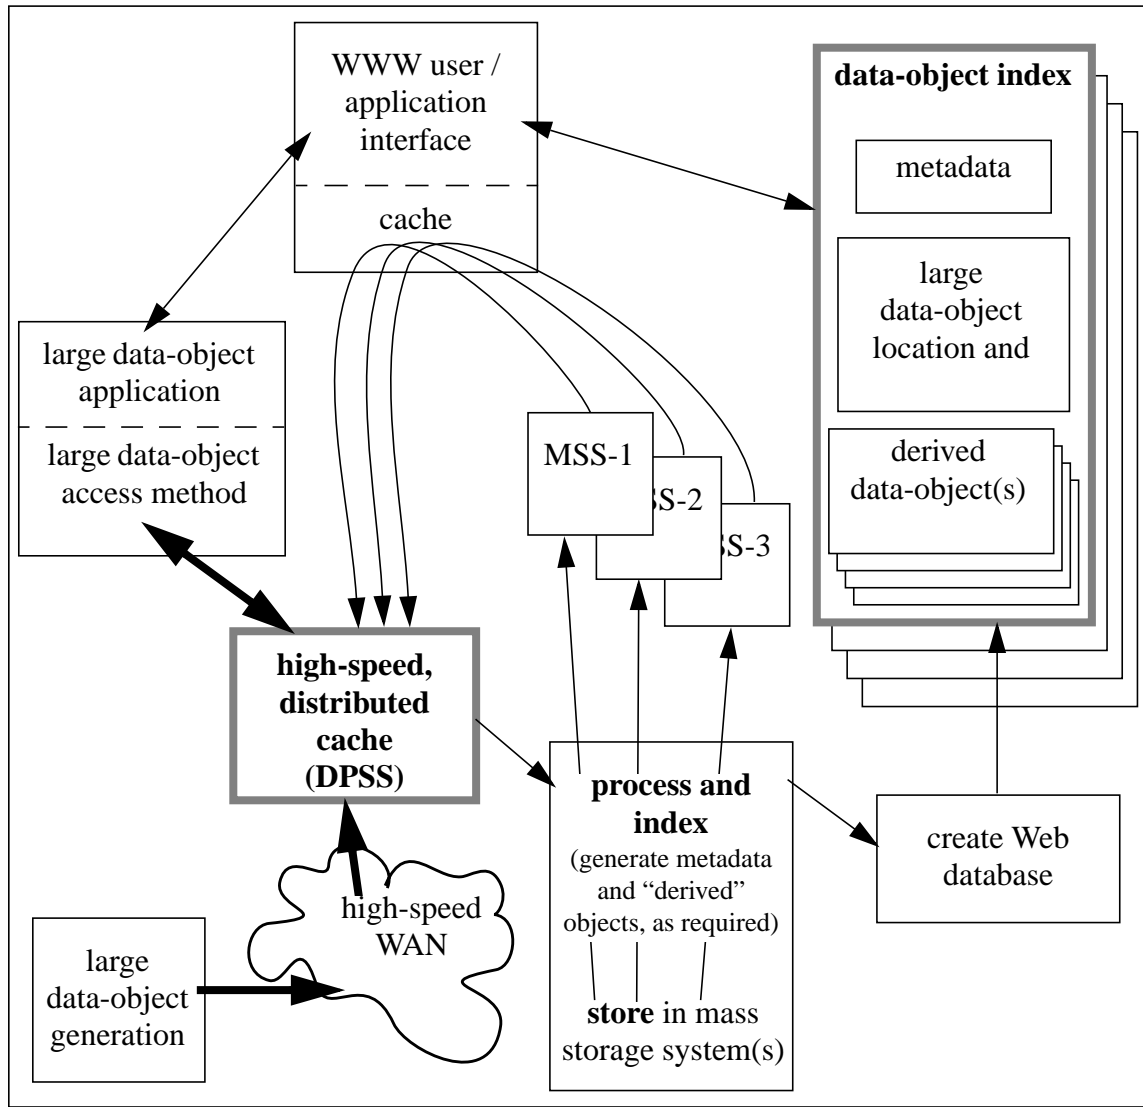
WWW user / application interface

cache

data-object index

metadata

large data-object location and

derived data-object(s)

large data-object application

large data-object access method

MSS-1

SS-2

SS-3

high-speed, distributed cache (DPSS)

process and index

(generate metadata and "derived" objects, as required)

store in mass storage system(s)

create Web database

high-speed WAN

large data-object generation